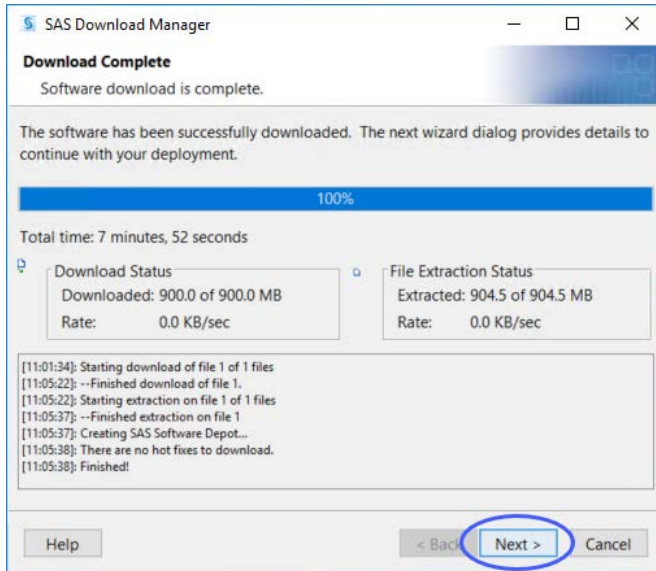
SAS Download Manager

Download Complete

Software download is complete.

The software has been successfully downloaded. The next wizard dialog provides details to continue with your deployment.

100%

Total time: 7 minutes, 52 seconds

Download Status

Downloaded: 900.0 of 900.0 MB

Rate: 0.0 KB/sec

File Extraction Status

Extracted: 904.5 of 904.5 MB

Rate: 0.0 KB/sec

[11:01:34]: Starting download of file 1 of 1 files
[11:05:22]: --Finished download of file 1.
[11:05:22]: Starting extraction on file 1 of 1 files
[11:05:37]: --Finished extraction on file 1
[11:05:37]: Creating SAS Software Depot...
[11:05:38]: There are no hot fixes to download.
[11:05:38]: Finished!

Help

< Back

Next >

Cancel